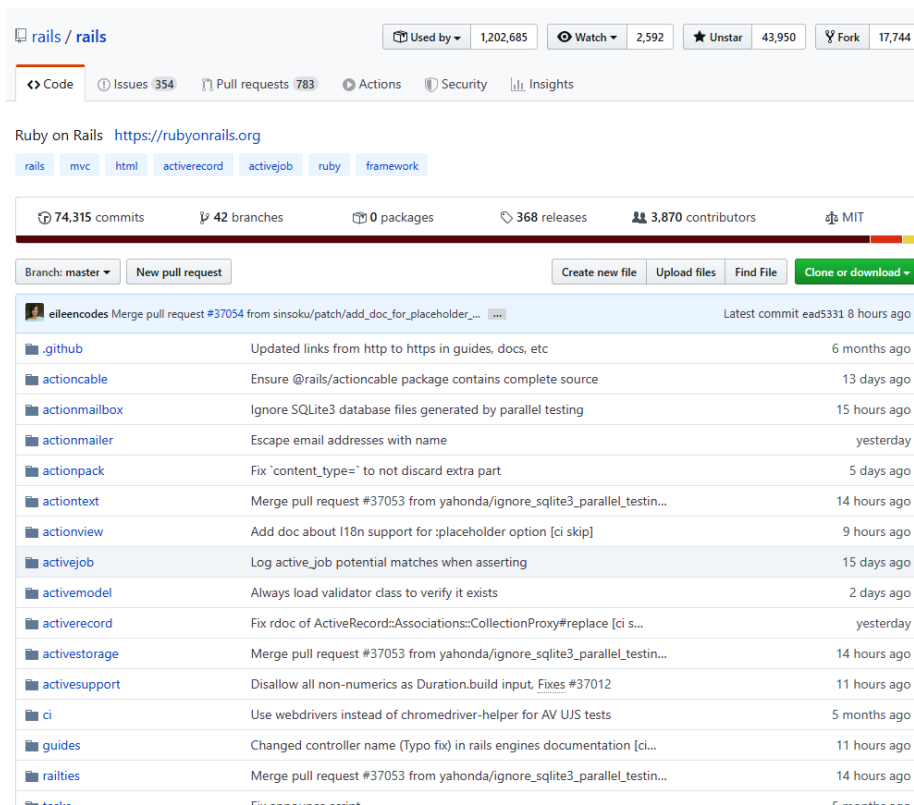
rails / rails

Used by 1,202,685 Watch 2,592 Unstar 43,950 Fork 17,744

Code Issues 354 Pull requests 783 Actions Security Insights

Ruby on Rails https://rubyonrails.org

rails mvc html activerecord activejob ruby framework

74,315 commits 42 branches 0 packages 368 releases 3,870 contributors MIT

Branch: master New pull request Create new file Upload files Find File Clone or download

eileencodes Merge pull request #37054 from sinsoku/patch/add_doc_for_placeholder_... ... Latest commit ead5331 8 hours ago

| | | |
|---|---|---|
| .github | Updated links from http to https in guides, docs, etc | 6 months ago |
| actioncable | Ensure @rails/actioncable package contains complete source | 13 days ago |
| actionmailbox | Ignore SQLite3 database files generated by parallel testing | 15 hours ago |
| actionmailer | Escape email addresses with name | yesterday |
| actionpack | Fix `content_type=` to not discard extra part | 5 days ago |
| actiontext | Merge pull request #37053 from yahonda/ignore_sqlite3_parallel_testin... | 14 hours ago |
| actionview | Add doc about I18n support for :placeholder option [ci skip] | 9 hours ago |
| activejob | Log active_job potential matches when asserting | 15 days ago |
| activemodel | Always load validator class to verify it exists | 2 days ago |
| activerecord | Fix rdoc of ActiveRecord::Associations::CollectionProxy#replace [ci s... | yesterday |
| activestorage | Merge pull request #37053 from yahonda/ignore_sqlite3_parallel_testin... | 14 hours ago |
| activesupport | Disallow all non-numerics as Duration.build input, Fixes #37012 | 11 hours ago |
| ci | Use webdrivers instead of chromedriver-helper for AV UJS tests | 5 months ago |
| guides | Changed controller name (Typo fix) in rails engines documentation [ci... | 11 hours ago |
| railties | Merge pull request #37053 from yahonda/ignore_sqlite3_parallel_testin... | 14 hours ago |